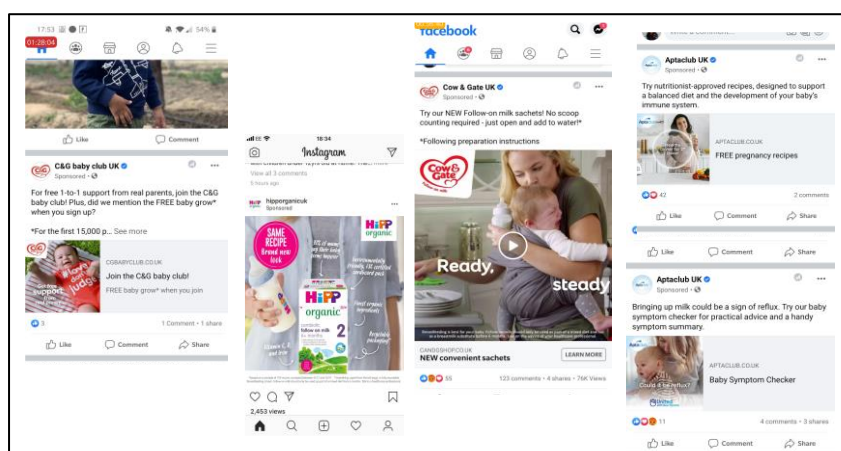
17:53 54%
01:28:04

Like Comment

C&G baby club UK
Sponsored

For free 1-to-1 support from real parents, join the C&G baby club! Plus, did we mention the FREE baby grow* when you sign up?

*For the first 15,000 p... See more

CGBABYCLUB.CO.UK
Join the C&G baby club!
FREE baby grow* when you join

3 1 Comment • 1 share

Like Comment Share

18:34
Instagram
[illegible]
View all 3 comments
5 hours ago

hipporganicuk
Sponsored

HiPP organic
SAME RECIPE Brand new look
HiPP organic
follow on milk
2
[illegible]

2,453 views

facebook

Cow & Gate UK
Sponsored

Try our NEW Follow-on milk sachets! No scoop counting required - just open and add to water!*

*Following preparation instructions

Cow & Gate
Ready, steady
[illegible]

CANDGSHOP.CO.UK
NEW convenient sachets
LEARN MORE

65 123 comments • 4 shares • 76K Views

Write a comment...

Aptaclub UK
Sponsored

Try nutritionist-approved recipes, designed to support a balanced diet and the development of your baby's immune system.

APTACLUB.CO.UK
FREE pregnancy recipes

42 2 comments

Like Comment Share

Like Comment Share

Aptaclub UK
Sponsored

Bringing up milk could be a sign of reflux. Try our baby symptom checker for practical advice and a handy symptom summary.

Could it be reflux?
APTACLUB.CO.UK
Baby Symptom Checker

11 4 comments • 3 shares

Like Comment Share